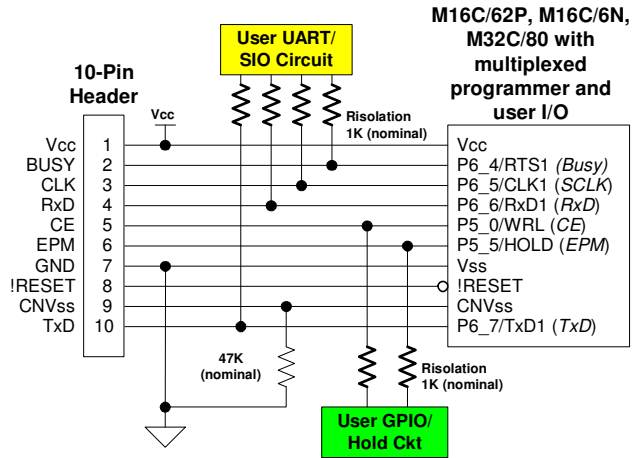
User UART/
SIO Circuit

M16C/62P, M16C/6N, M32C/80 with multiplexed programmer and user I/O

10-Pin Header

Vcc

Risolation
1K (nominal)

| | | |
|---|---|---|
| Vcc | 1 | Vcc |
| BUSY | 2 | P6_4/RTS1 *(Busy)* |
| CLK | 3 | P6_5/CLK1 *(SCLK)* |
| RxD | 4 | P6_6/RxD1 *(RxD)* |
| CE | 5 | P5_0/WRL *(CE)* |
| EPM | 6 | P5_5/HOLD *(EPM)* |
| GND | 7 | Vss |
| !RESET | 8 | !RESET |
| CNVss | 9 | CNVss |
| TxD | 10 | P6_7/TxD1 *(TxD)* |

47K
(nominal)

Risolation
1K (nominal)

User GPIO/
Hold Ckt